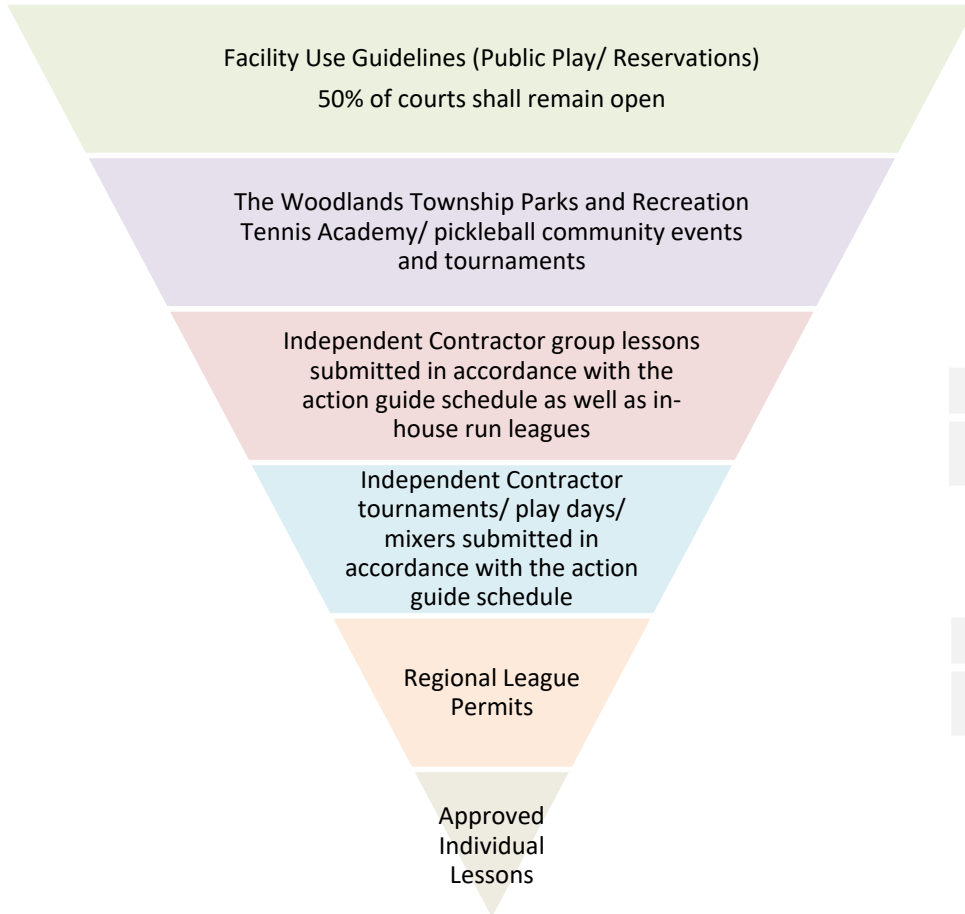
Facility Use Guidelines (Public Play/ Reservations)
50% of courts shall remain open

The Woodlands Township Parks and Recreation Tennis Academy/ pickleball community events and tournaments

Independent Contractor group lessons submitted in accordance with the action guide schedule as well as inhouse run leagues

Independent Contractor tournaments/ play days/ mixers submitted in accordance with the action guide schedule

Regional League Permits

Approved Individual Lessons